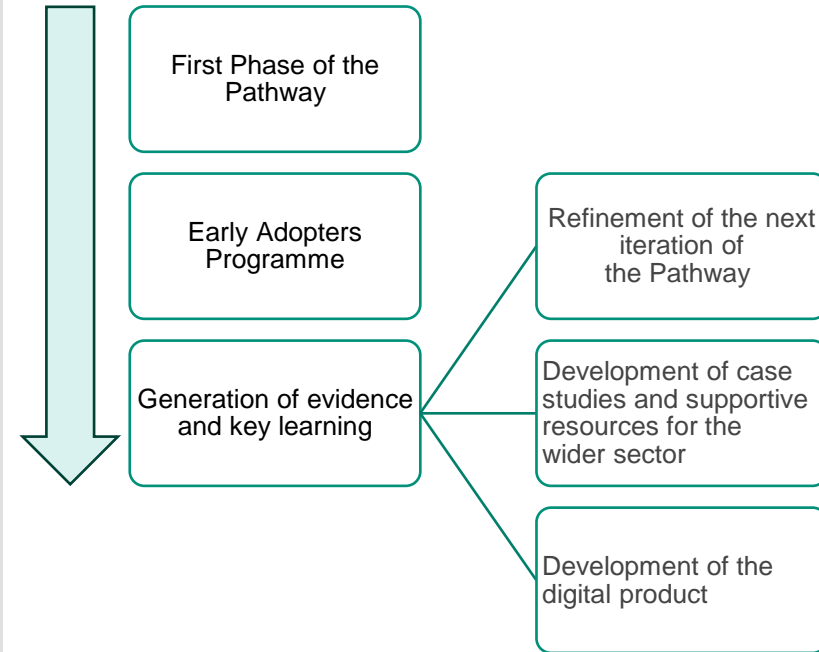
First Phase of the Pathway

Early Adopters Programme

Generation of evidence and key learning

Refinement of the next iteration of the Pathway

Development of case studies and supportive resources for the wider sector

Development of the digital product